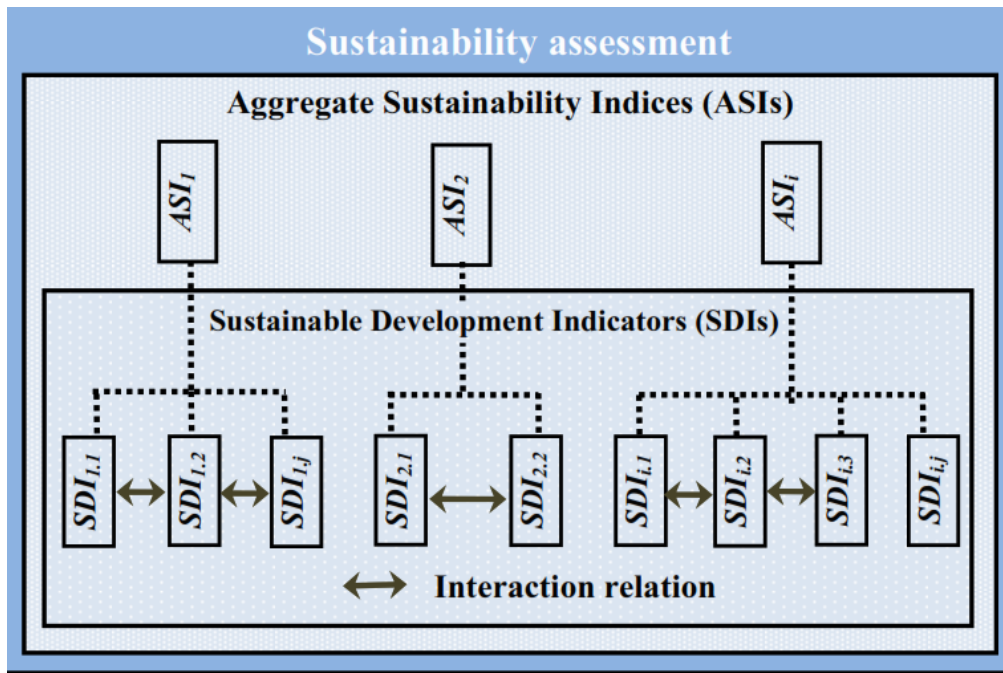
Sustainability assessment

Aggregate Sustainability Indices (ASIs)

$ASI_1$

$ASI_2$

$ASI_i$

Sustainable Development Indicators (SDIs)

$SDI_{1,1}$

$SDI_{1,2}$

$SDI_{1,j}$

$SDI_{2,1}$

$SDI_{2,2}$

$SDI_{i,1}$

$SDI_{i,2}$

$SDI_{i,3}$

$SDI_{i,j}$

Interaction relation